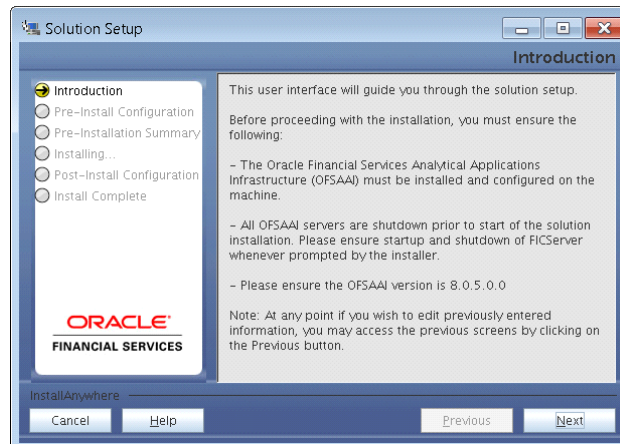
Solution Setup

Introduction

Introduction
Pre-Install Configuration
Pre-Installation Summary
Installing...
Post-Install Configuration
Install Complete

ORACLE
FINANCIAL SERVICES

This user interface will guide you through the solution setup.

Before proceeding with the installation, you must ensure the following:

- The Oracle Financial Services Analytical Applications Infrastructure (OFSAAI) must be installed and configured on the machine.

- All OFSAAI servers are shutdown prior to start of the solution installation. Please ensure startup and shutdown of FICServer whenever prompted by the installer.

- Please ensure the OFSAAI version is 8.0.5.0.0

Note: At any point if you wish to edit previously entered information, you may access the previous screens by clicking on the Previous button.

InstallAnywhere

Cancel
Help
Previous
Next